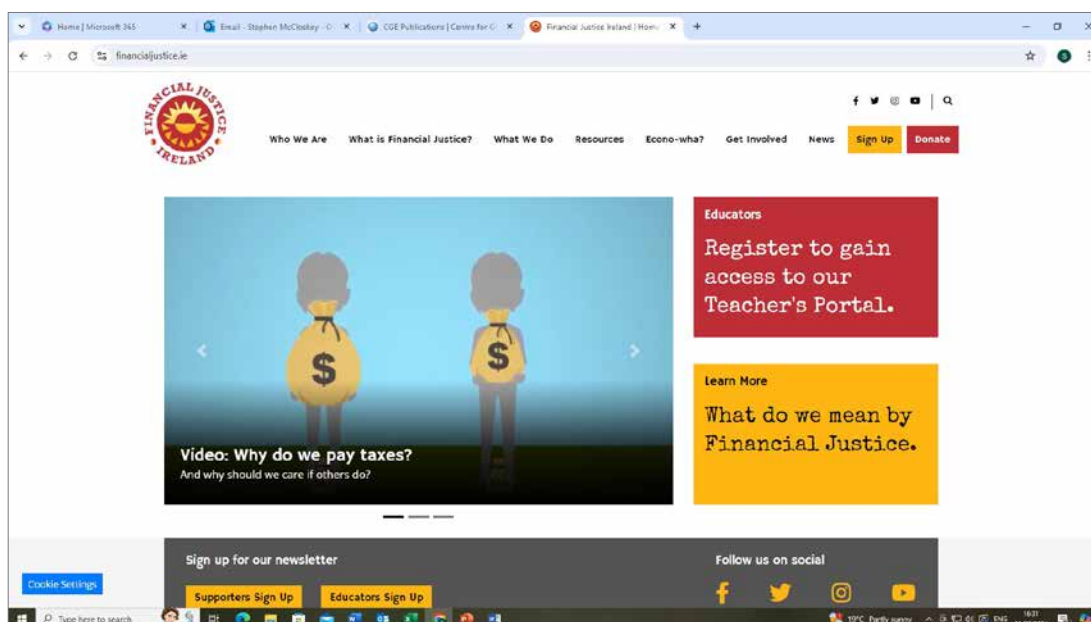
Home | Microsoft 365
Email - Stephen McCloskey - O
CGE Publications | Centre for G
Financial Justice Ireland | Home

financialjustice.ie

FINANCIAL JUSTICE IRELAND

Who We Are What is Financial Justice? What We Do Resources Econo-wha? Get Involved News Sign Up Donate

$ $

Video: Why do we pay taxes?
And why should we care if others do?

Educators
Register to gain access to our Teacher's Portal.

Learn More
What do we mean by Financial Justice.

Sign up for our newsletter
Supporters Sign Up Educators Sign Up

Follow us on social

Cookie Settings

Type here to search
19°C Partly sunny ENG 16:31